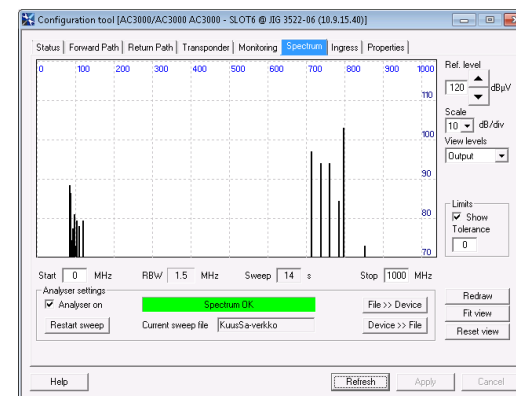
Configuration tool [AC3000/AC3000 AC3000 - SLOT6 @ JIG 3522-06 (10.9.15.40)]

Status | Forward Path | Return Path | Transponder | Monitoring | Spectrum | Ingress | Properties

0 100 200 300 400 500 600 700 800 900 1000

110
100
90
80
70

Ref. level
120 dBµV

Scale
10 dB/div

View levels
Output

Limits
Show
Tolerance
0

Start 0 MHz RBW 1.5 MHz Sweep 14 s Stop 1000 MHz

Analyser settings
Analyser on
Spectrum OK
File >> Device
Restart sweep
Current sweep file KuusSa-verkko
Device >> File

Redraw
Fit view
Reset view

Help
Refresh
Apply
Cancel